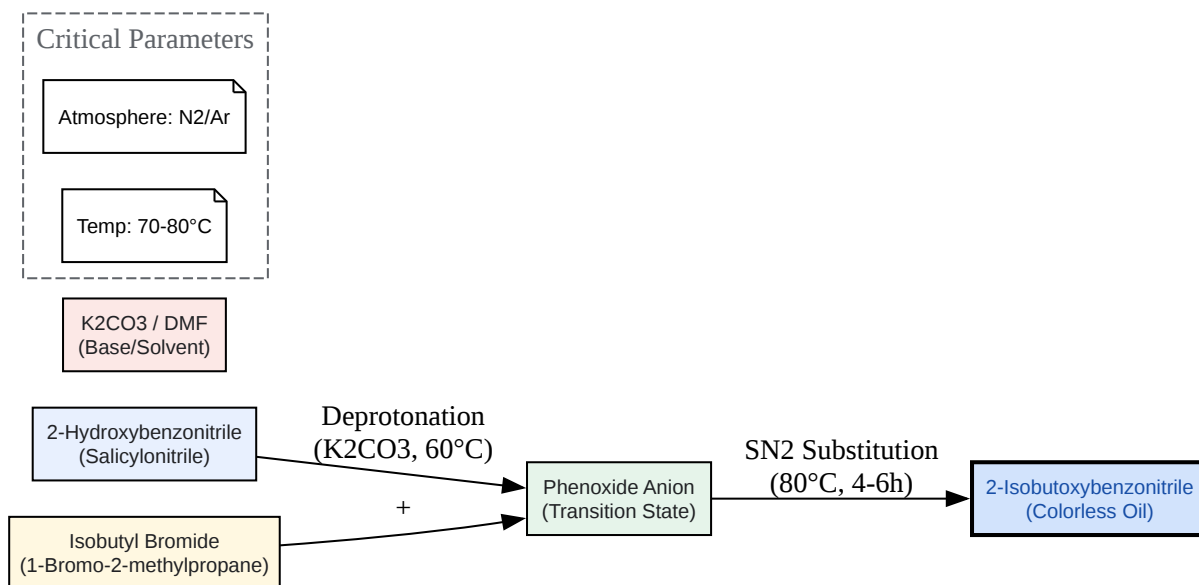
Critical Parameters

Atmosphere: N2/Ar

Temp: 70-80°C

K2CO3 / DMF
(Base/Solvent)

2-Hydroxybenzonitrile
(Salicylonitrile)

Deprotonation
(K2CO3, 60°C)

+

Isobutyl Bromide
(1-Bromo-2-methylpropane)

Phenoxide Anion
(Transition State)

SN2 Substitution
(80°C, 4-6h)

2-Isobutoxybenzonitrile
(Colorless Oil)